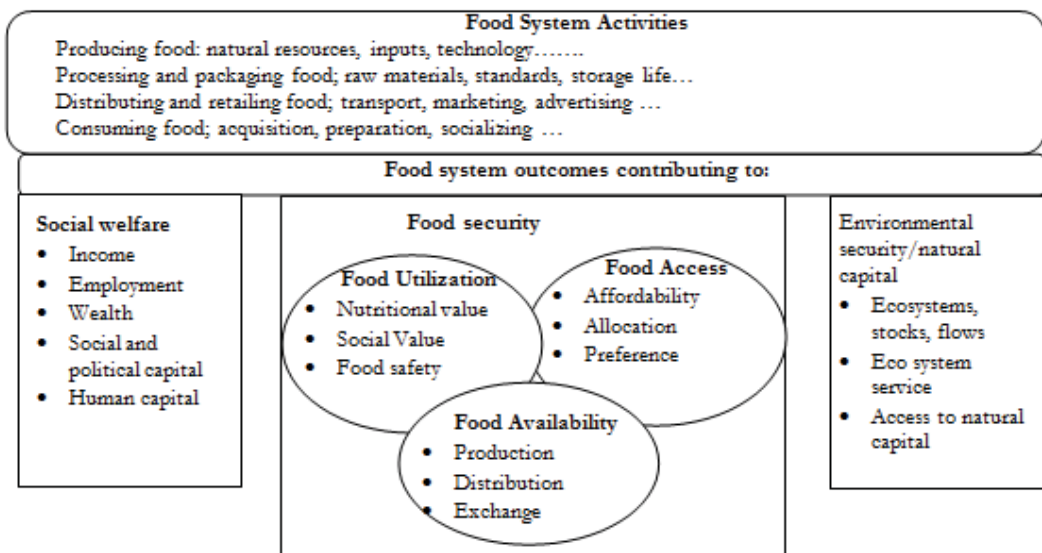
Food System Activities

Producing food: natural resources, inputs, technology…….
Processing and packaging food; raw materials, standards, storage life…
Distributing and retailing food; transport, marketing, advertising …
Consuming food; acquisition, preparation, socializing …

Food system outcomes contributing to:

Social welfare
• Income
• Employment
• Wealth
• Social and political capital
• Human capital

Food security

Food Utilization
• Nutritional value
• Social Value
• Food safety

Food Access
• Affordability
• Allocation
• Preference

Food Availability
• Production
• Distribution
• Exchange

Environmental security/natural capital
• Ecosystems, stocks, flows
• Eco system service
• Access to natural capital